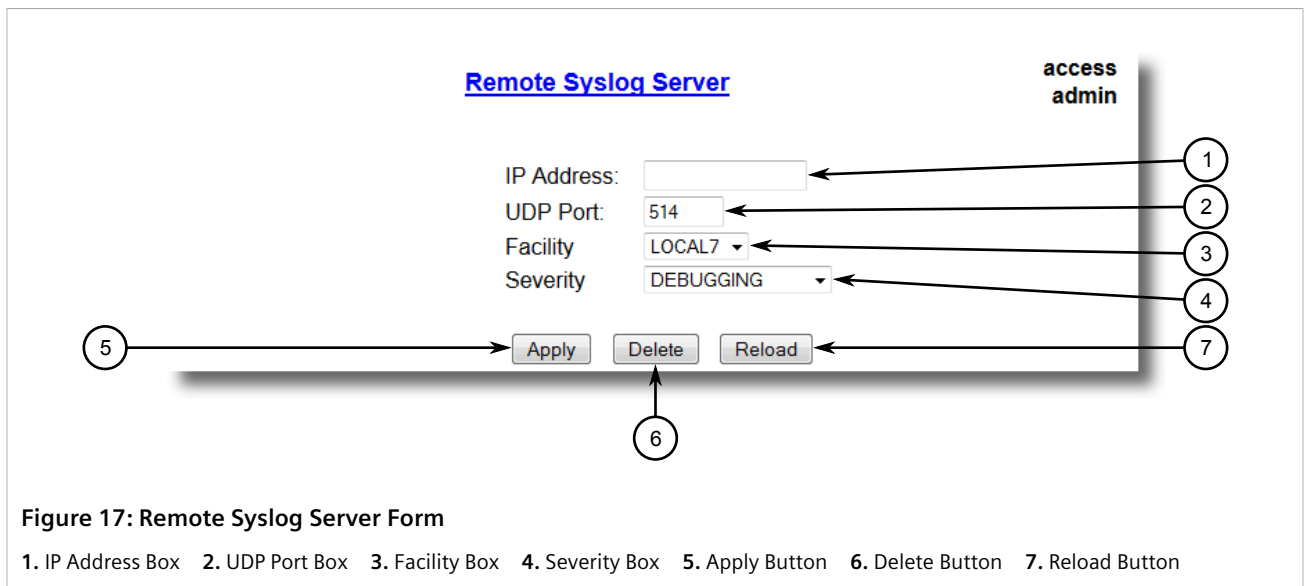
Remote Syslog Server

access
admin

IP Address:
UDP Port: 514
Facility LOCAL7
Severity DEBUGGING

Apply Delete Reload

1
2
3
4
5
6
7

Figure 17: Remote Syslog Server Form

1. IP Address Box 2. UDP Port Box 3. Facility Box 4. Severity Box 5. Apply Button 6. Delete Button 7. Reload Button